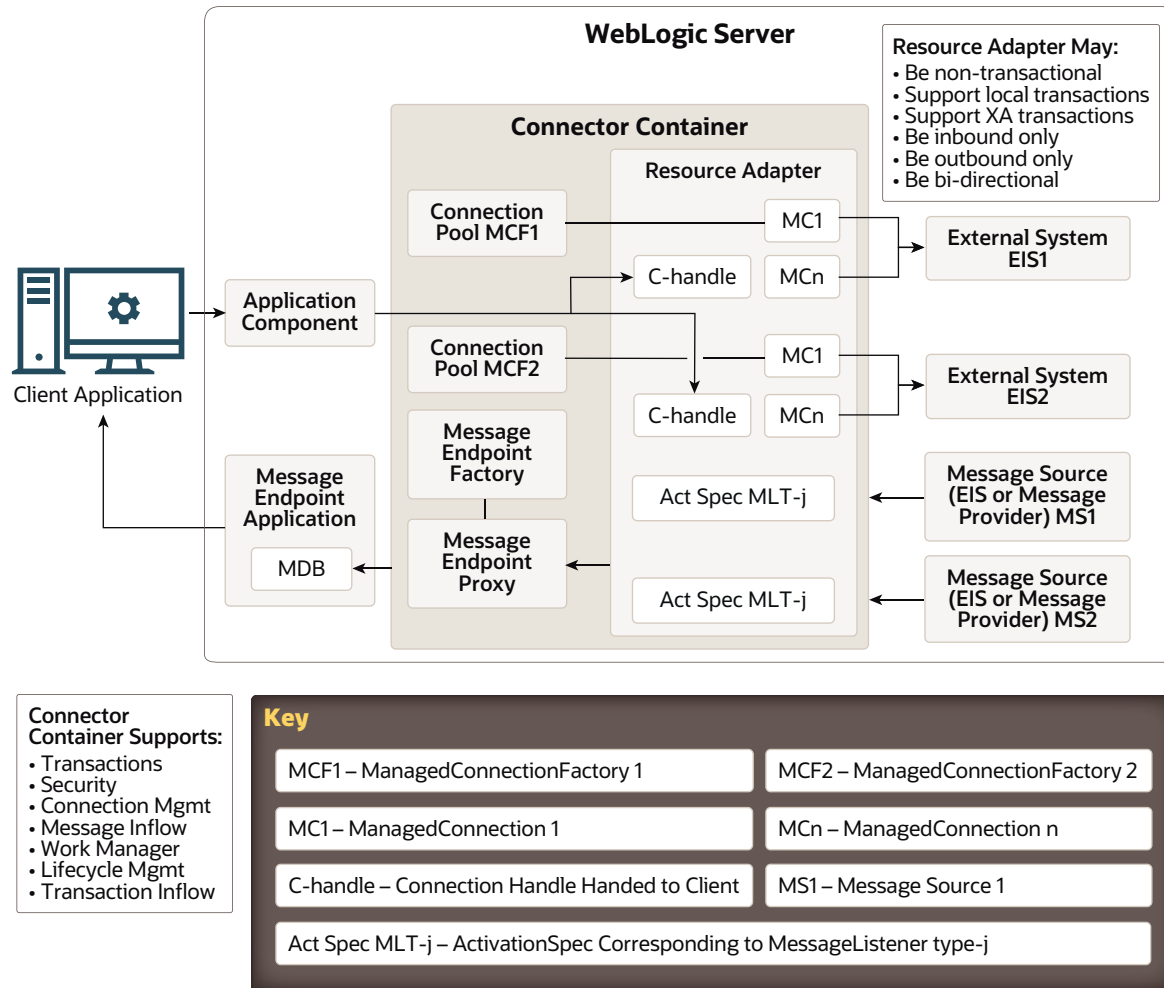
WebLogic Server

Resource Adapter May:
• Be non-transactional
• Support local transactions
• Support XA transactions
• Be inbound only
• Be outbound only
• Be bi-directional

Connector Container

Resource Adapter

Connection Pool MCF1

MC1

C-handle

MCn

External System EIS1

Client Application

Application Component

Connection Pool MCF2

MC1

External System EIS2

C-handle

MCn

Message Endpoint Factory

Message Endpoint Application

Act Spec MLT-j

Message Source (EIS or Message Provider) MS1

MDB

Message Endpoint Proxy

Act Spec MLT-j

Message Source (EIS or Message Provider) MS2

Connector Container Supports:
• Transactions
• Security
• Connection Mgmt
• Message Inflow
• Work Manager
• Lifecycle Mgmt
• Transaction Inflow

Key

MCF1 – ManagedConnectionFactory 1

MCF2 – ManagedConnectionFactory 2

MC1 – ManagedConnection 1

MCn – ManagedConnection n

C-handle – Connection Handle Handed to Client

MS1 – Message Source 1

Act Spec MLT-j – ActivationSpec Corresponding to MessageListener type-j